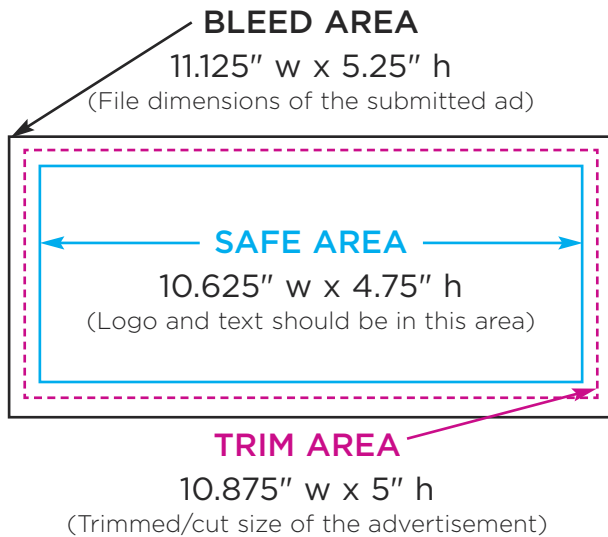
BLEED AREA
11.125″ w x 5.25″ h
(File dimensions of the submitted ad)

SAFE AREA
10.625″ w x 4.75″ h
(Logo and text should be in this area)

TRIM AREA
10.875″ w x 5″ h
(Trimmed/cut size of the advertisement)